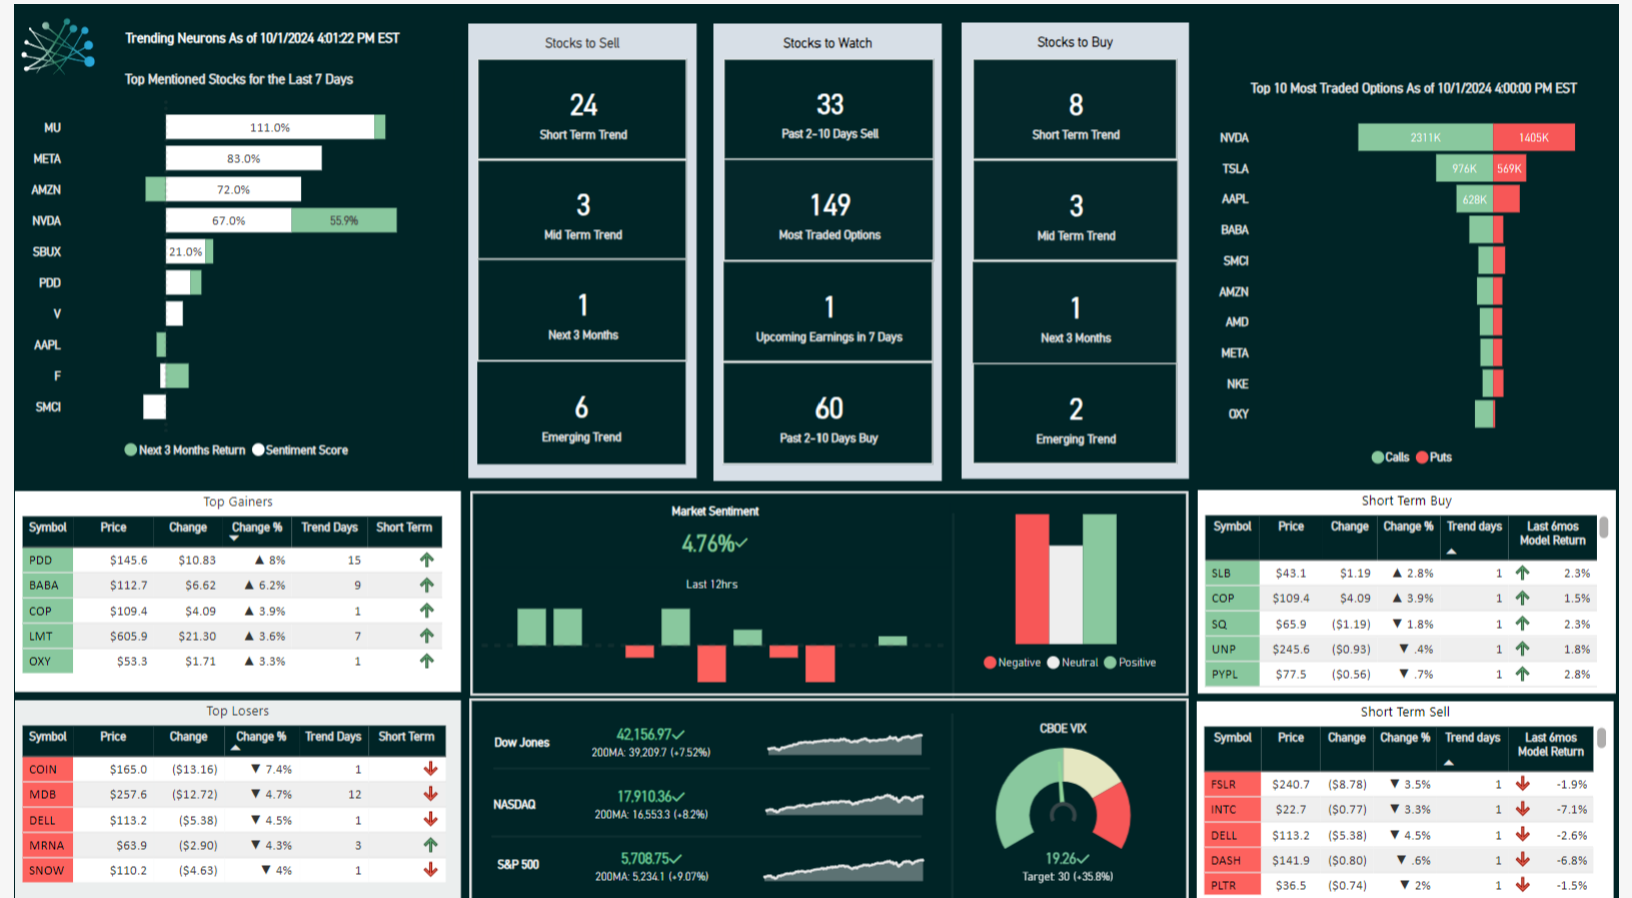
Trending Neurons As of 10/1/2024 4:01:22 PM EST

Top Mentioned Stocks for the Last 7 Days

MU 111.0%
META 83.0%
AMZN 72.0%
NVDA 67.0% 55.9%
SBUX 21.0%
PDD
V
AAPL
F
SMCI

Next 3 Months Return  Sentiment Score

Stocks to Sell
24
Short Term Trend
3
Mid Term Trend
1
Next 3 Months
6
Emerging Trend

Stocks to Watch
33
Past 2-10 Days Sell
149
Most Traded Options
1
Upcoming Earnings in 7 Days
60
Past 2-10 Days Buy

Stocks to Buy
8
Short Term Trend
3
Mid Term Trend
1
Next 3 Months
2
Emerging Trend

Top 10 Most Traded Options As of 10/1/2024 4:00:00 PM EST

NVDA 2311K 1405K
TSLA 976K 569K
AAPL 628K
BABA
SMCI
AMZN
AMD
META
NKE
OXY

Calls  Puts

Top Gainers

| Symbol | Price | Change | Change % | Trend Days | Short Term |
|---|---|---|---|---|---|
| PDD | $145.6 | $10.83 | ▲ 8% | 15 | ↑ |
| BABA | $112.7 | $6.62 | ▲ 6.2% | 9 | ↑ |
| COP | $109.4 | $4.09 | ▲ 3.9% | 1 | ↑ |
| LMT | $605.9 | $21.30 | ▲ 3.6% | 7 | ↑ |
| OXY | $53.3 | $1.71 | ▲ 3.3% | 1 | ↑ |

Market Sentiment
4.76%✓
Last 12hrs

Negative  Neutral  Positive

Short Term Buy

| Symbol | Price | Change | Change % | Trend days | Last 6mos Model Return |
|---|---|---|---|---|---|
| SLB | $43.1 | $1.19 | ▲ 2.8% | 1 ↑ | 2.3% |
| COP | $109.4 | $4.09 | ▲ 3.9% | 1 ↑ | 1.5% |
| SQ | $65.9 | ($1.19) | ▼ 1.8% | 1 ↑ | 2.3% |
| UNP | $245.6 | ($0.93) | ▼ .4% | 1 ↑ | 1.8% |
| PYPL | $77.5 | ($0.56) | ▼ .7% | 1 ↑ | 2.8% |

Top Losers

| Symbol | Price | Change | Change % | Trend Days | Short Term |
|---|---|---|---|---|---|
| COIN | $165.0 | ($13.16) | ▼ 7.4% | 1 | ↓ |
| MDB | $257.6 | ($12.72) | ▼ 4.7% | 12 | ↓ |
| DELL | $113.2 | ($5.38) | ▼ 4.5% | 1 | ↓ |
| MRNA | $63.9 | ($2.90) | ▼ 4.3% | 3 | ↑ |
| SNOW | $110.2 | ($4.63) | ▼ 4% | 1 | ↓ |

Dow Jones 42,156.97✓ 200MA: 39,209.7 (+7.52%)
NASDAQ 17,910.36✓ 200MA: 16,553.3 (+8.2%)
S&P 500 5,708.75✓ 200MA: 5,234.1 (+9.07%)

CBOE VIX
19.26✓
Target 30 (+35.8%)

Short Term Sell

| Symbol | Price | Change | Change % | Trend days | Last 6mos Model Return |
|---|---|---|---|---|---|
| FSLR | $240.7 | ($8.78) | ▼ 3.5% | 1 ↓ | -1.9% |
| INTC | $22.7 | ($0.77) | ▼ 3.3% | 1 ↓ | -7.1% |
| DELL | $113.2 | ($5.38) | ▼ 4.5% | 1 ↓ | -2.6% |
| DASH | $141.9 | ($0.80) | ▼ .6% | 1 ↓ | -6.8% |
| PLTR | $36.5 | ($0.74) | ▼ 2% | 1 ↓ | -1.5% |